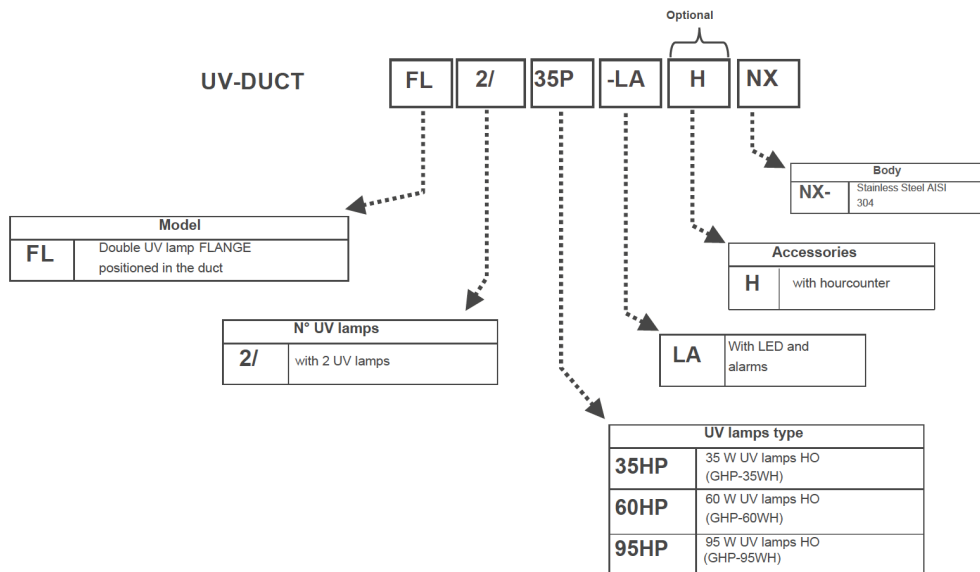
Optional

UV-DUCT FL 2/ 35P -LA H NX

| Body | |
|---|---|
| NX- | Stainless Steel AISI 304 |

| Model | |
|---|---|
| FL | Double UV lamp FLANGE positioned in the duct |

| Accessories | |
|---|---|
| H | with hourcounter |

| N° UV lamps | |
|---|---|
| 2/ | with 2 UV lamps |

| LA | With LED and alarms |
|---|---|

| UV lamps type | |
|---|---|
| 35HP | 35 W UV lamps HO (GHP-35WH) |
| 60HP | 60 W UV lamps HO (GHP-60WH) |
| 95HP | 95 W UV lamps HO (GHP-95WH) |